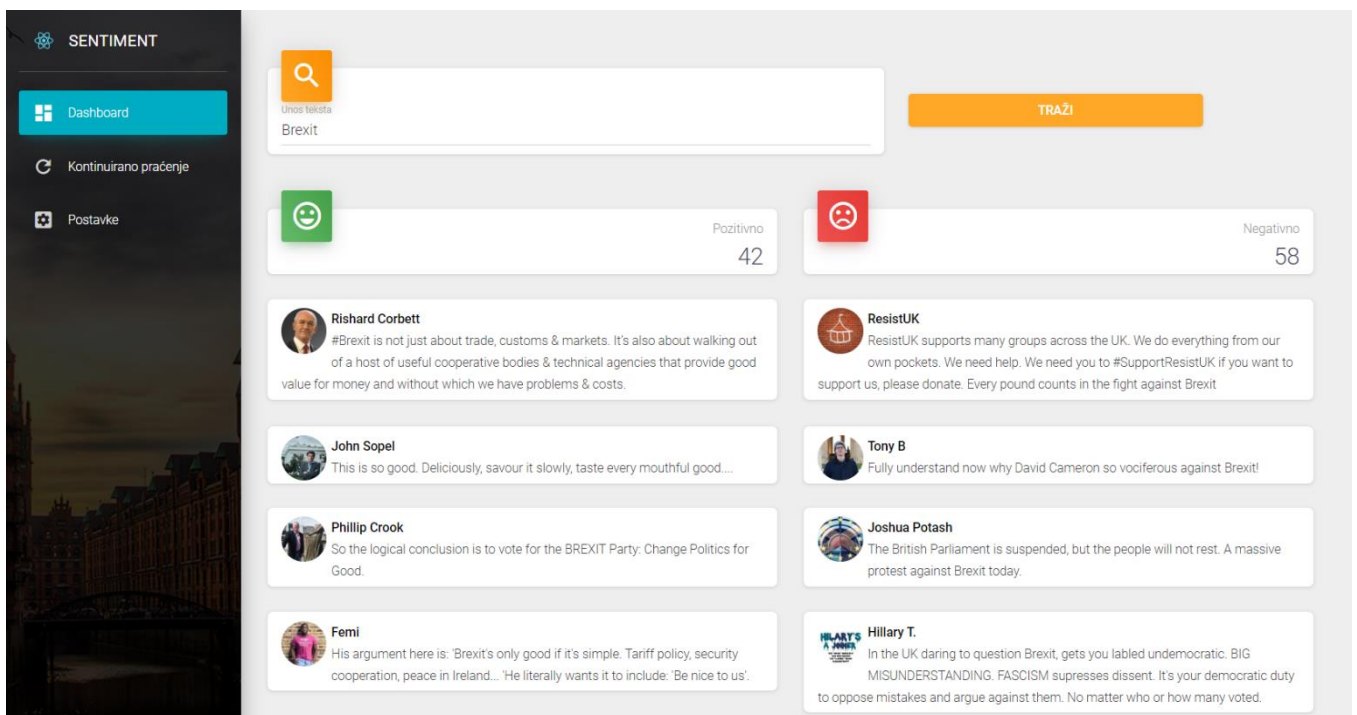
SENTIMENT

Dashboard

Kontinuirano praćenje

Postavke

Unos teksta
Brexit

TRAŽI

Pozitivno
42

Negativno
58

Rishard Corbett
#Brexit is not just about trade, customs & markets. It's also about walking out of a host of useful cooperative bodies & technical agencies that provide good value for money and without which we have problems & costs.

John Sopel
This is so good. Deliciously, savour it slowly, taste every mouthful good....

Phillip Crook
So the logical conclusion is to vote for the BREXIT Party: Change Politics for Good.

Femi
His argument here is: 'Brexit's only good if it's simple. Tariff policy, security cooperation, peace in Ireland... 'He literally wants it to include: 'Be nice to us'.

ResistUK
ResistUK supports many groups across the UK. We do everything from our own pockets. We need help. We need you to #SupportResistUK if you want to support us, please donate. Every pound counts in the fight against Brexit

Tony B
Fully understand now why David Cameron so vociferous against Brexit!

Joshua Potash
The British Parliament is suspended, but the people will not rest. A massive protest against Brexit today.

HILARY'S A JOKER

Hillary T.
In the UK daring to question Brexit, gets you labled undemocratic. BIG MISUNDERSTANDING. FASCISM supresses dissent. It's your democratic duty to oppose mistakes and argue against them. No matter who or how many voted.